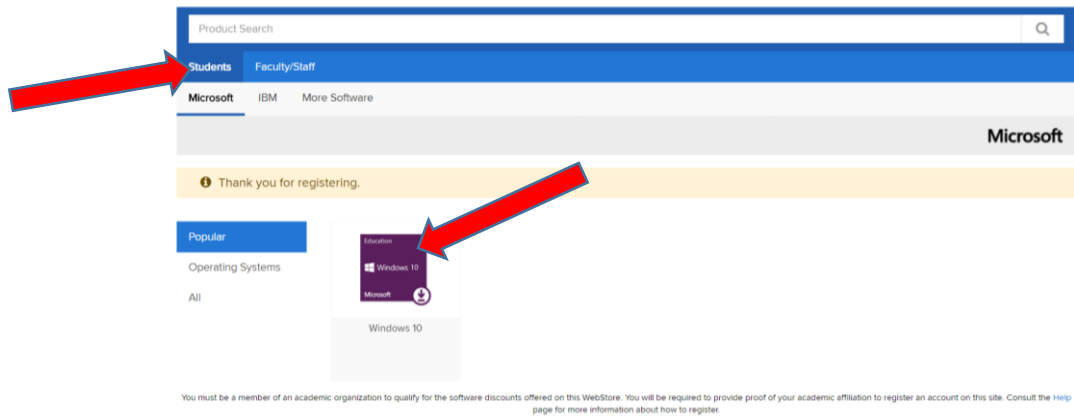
Product Search

Students Faculty/Staff

Microsoft IBM More Software

Microsoft

Thank you for registering.

Popular

Operating Systems

All

Education

Windows 10

Microsoft

Windows 10

You must be a member of an academic organization to qualify for the software discounts offered on this WebStore. You will be required to provide proof of your academic affiliation to register an account on this site. Consult the Help page for more information about how to register.